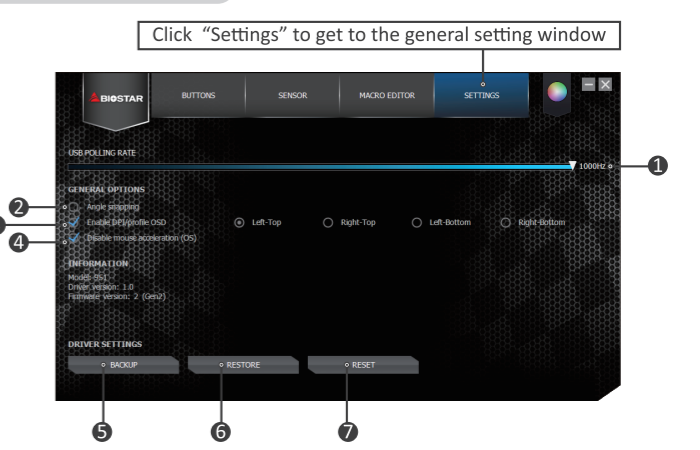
Click "Settings" to get to the general setting window

BIOSTAR
BUTTONS
SENSOR
MACRO EDITOR
SETTINGS

USB POLLING RATE
1000Hz
❶

GENERAL OPTIONS
❷ Angle snapping
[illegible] Enable DPI/profile OSD
Left-Top
Right-Top
Left-Bottom
Right-Bottom
❹ Disable mouse acceleration (OS)

INFORMATION
Model: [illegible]
Driver version: 1.0
Firmware version: 2 (Gen2)

DRIVER SETTINGS
BACKUP
RESTORE
RESET
❺ ❻ ❼